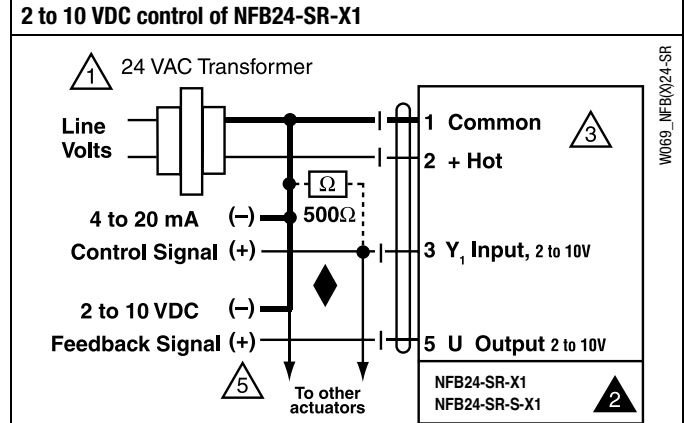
2 to 10 VDC control of NFB24-SR-X1

1 24 VAC Transformer

Line Volts

1 Common

2 + Hot

3

W069_NFB(X)24-SR

Ω
500Ω

4 to 20 mA (–)
Control Signal (+)

3 $Y_1$ Input, 2 to 10V

2 to 10 VDC (–)
Feedback Signal (+)

5 U Output 2 to 10V

5

To other actuators

NFB24-SR-X1
NFB24-SR-S-X1

2